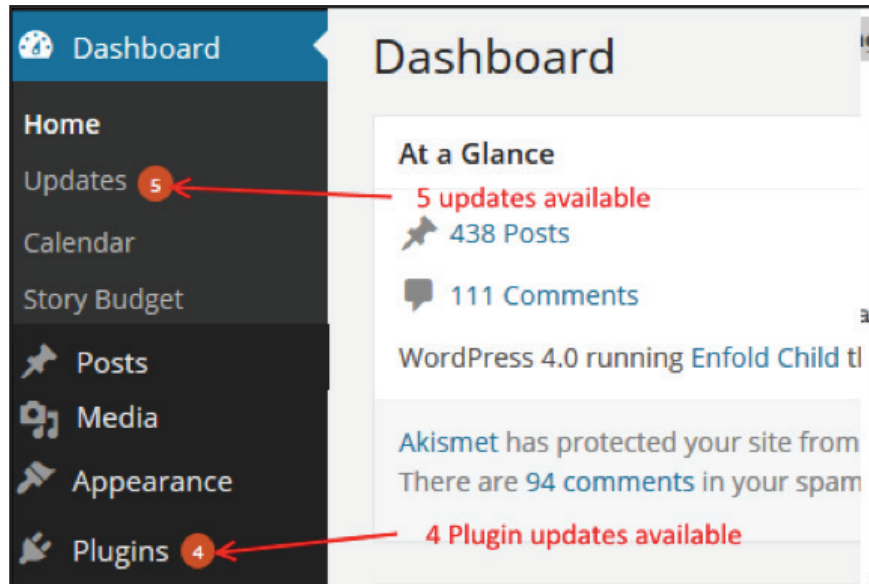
Dashboard

Home

Updates 5

Calendar

Story Budget

Posts

Media

Appearance

Plugins 4

Dashboard

At a Glance

5 updates available

438 Posts

111 Comments

WordPress 4.0 running Enfold Child t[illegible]

Akismet has protected your site from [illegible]
There are 94 comments in your spam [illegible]

4 Plugin updates available